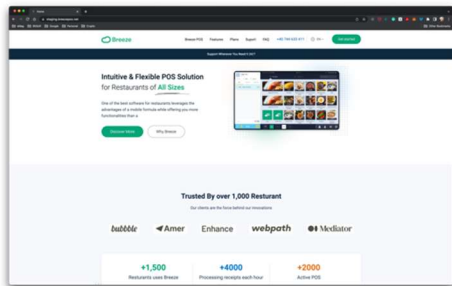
Breeze

Breeze POS Features Plans Support FAQ

Get started

Support Wherever You Need It 24/7

Intuitive & Flexible POS Solution for Restaurants of All Sizes

One of the best software for restaurants leverages the advantages of a mobile formula while offering you more functionalities than a

Discover More

Why Breeze

Trusted By over 1,000 Resturant

Our clients are the force behind our innovations

bubble

Amer

Enhance

webpath

Mediator

+1,500
Restaurants uses Breeze

+4000
Processing receipts each hour

+2000
Active POS